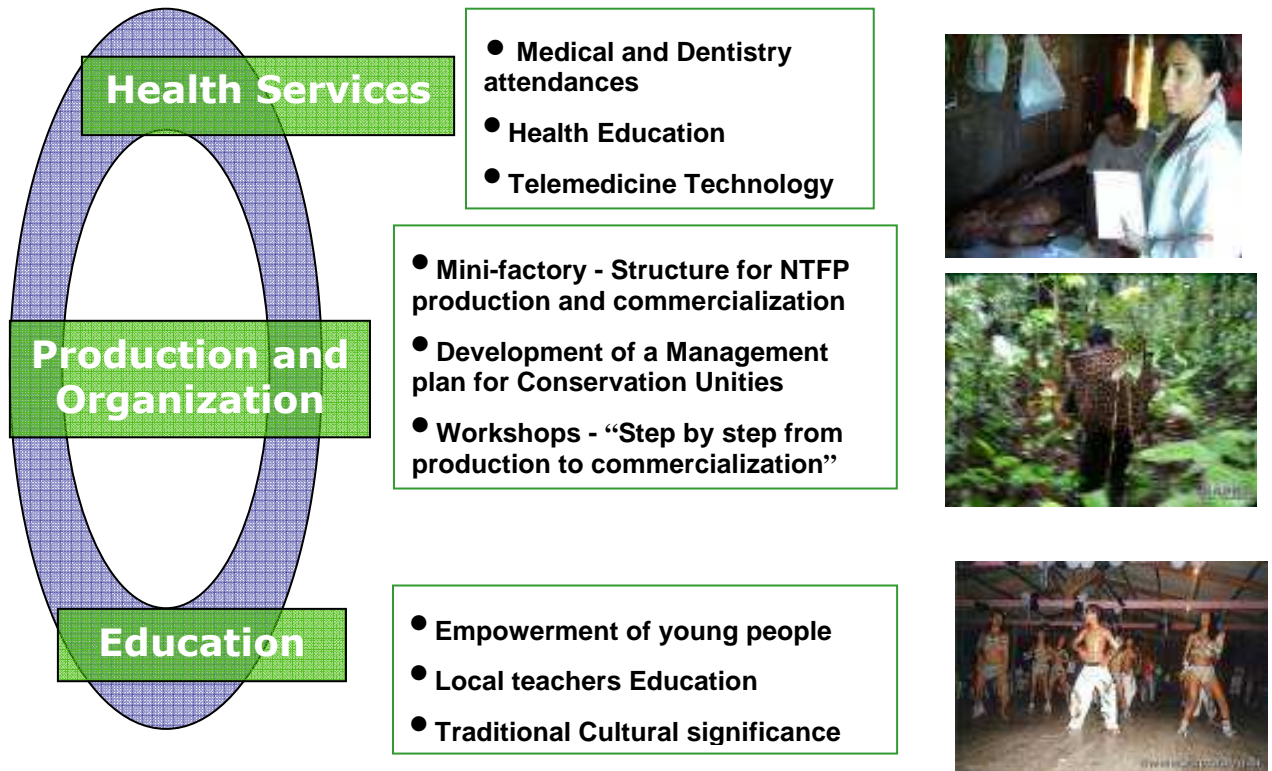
Health Services

• Medical and Dentistry attendances

• Health Education

• Telemedicine Technology

Production and Organization

• Mini-factory - Structure for NTFP production and commercialization

• Development of a Management plan for Conservation Unities

• Workshops - "Step by step from production to commercialization"

Education

• Empowerment of young people

• Local teachers Education

• Traditional Cultural significance